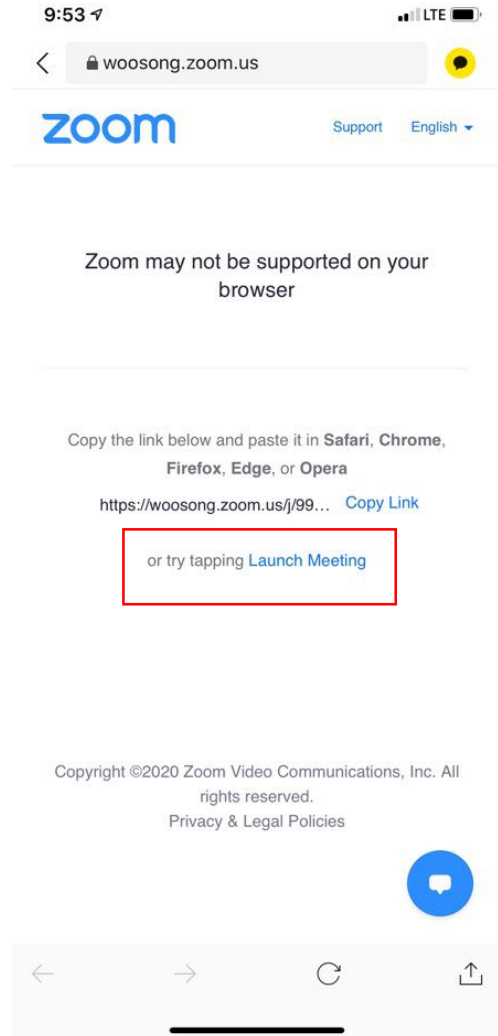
9:53

LTE

woosong.zoom.us

zoom

Support English

Zoom may not be supported on your browser

Copy the link below and paste it in Safari, Chrome, Firefox, Edge, or Opera

https://woosong.zoom.us/j/99... Copy Link

or try tapping Launch Meeting

Copyright ©2020 Zoom Video Communications, Inc. All rights reserved.

Privacy & Legal Policies